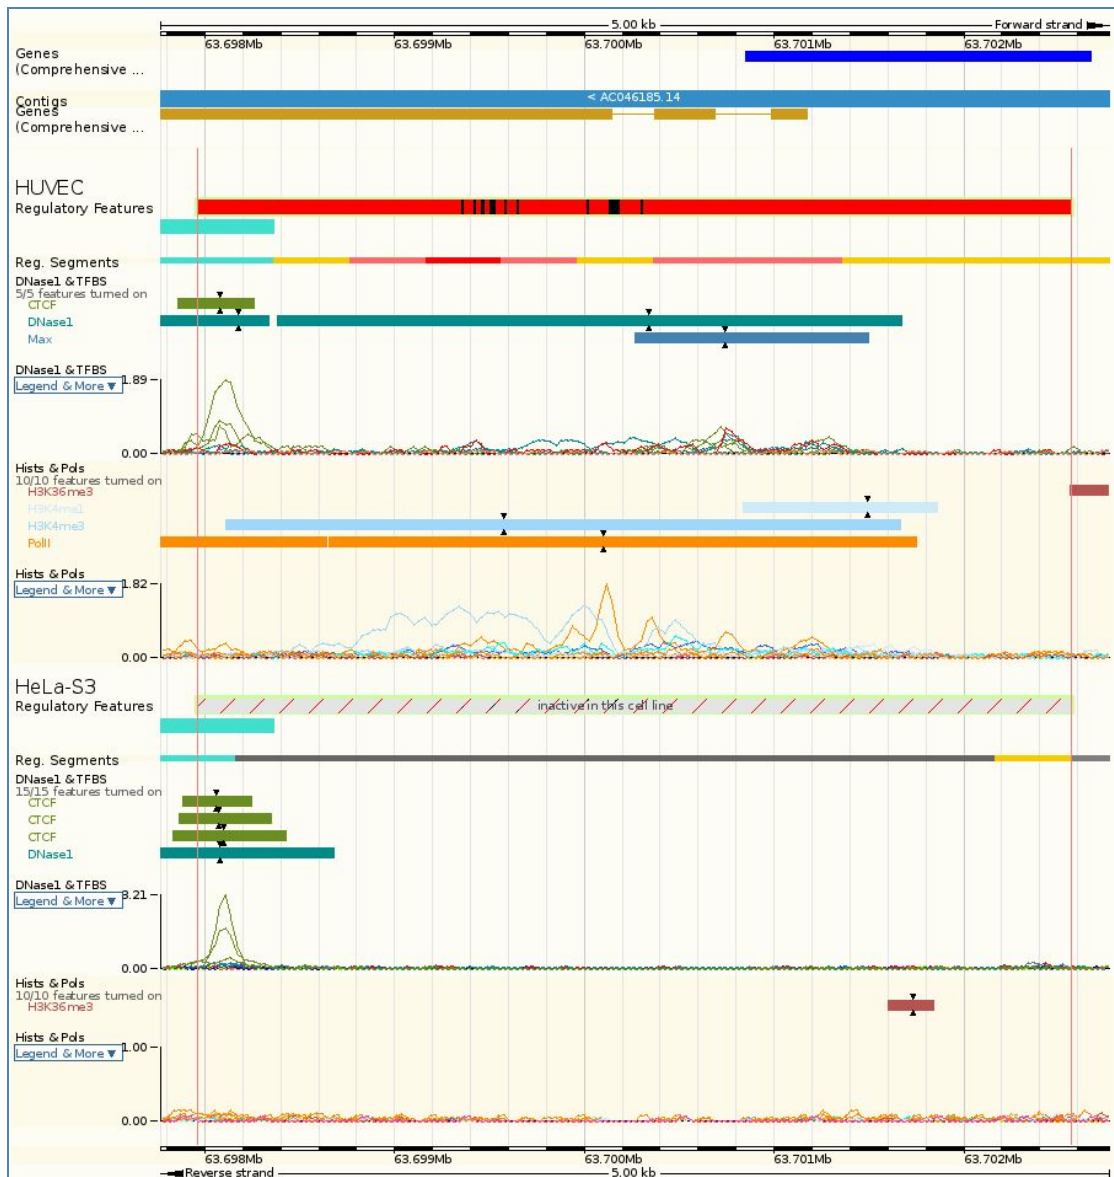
5.00 kb
Forward strand

63.698Mb 63.699Mb 63.700Mb 63.701Mb 63.702Mb

Genes
(Comprehensive ...

Contigs
< AC046185.14

Genes
(Comprehensive ...

HUVEC
Regulatory Features

Reg. Segments

DNase1 &TFBS
5/5 features turned on
CTCF
DNase1
Max

DNase1 &TFBS
Legend & More ▼
1.89
0.00

Hists & Pols
10/10 features turned on
H3K36me3
H3K4me1
H3K4me3
PolII

Hists & Pols
Legend & More ▼
1.82
0.00

HeLa-S3
Regulatory Features
inactive in this cell line

Reg. Segments

DNase1 &TFBS
15/15 features turned on
CTCF
CTCF
CTCF
DNase1

DNase1 &TFBS
Legend & More ▼
8.21
0.00

Hists & Pols
10/10 features turned on
H3K36me3

Hists & Pols
Legend & More ▼
1.00
0.00

63.698Mb 63.699Mb 63.700Mb 63.701Mb 63.702Mb
Reverse strand
5.00 kb